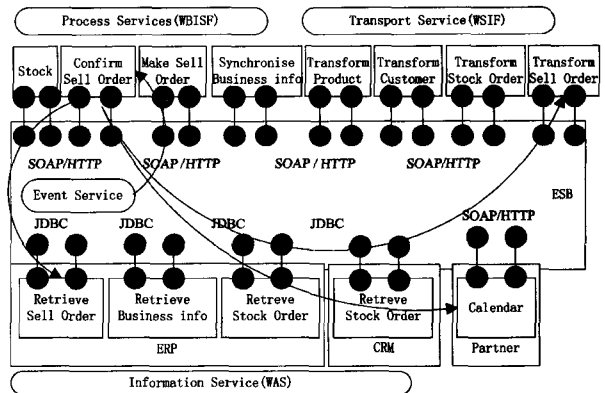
Process Services(WBISF)

Transport Service(WSIF)

Stock

Confirm Sell Order

Make Sell Order

Synchronise Business info

Transform Product

Transform Customer

Transform Stock Order

Transform Sell Order

SOAP/HTTP

SOAP/HTTP

SOAP / HTTP

SOAP/HTTP

Event Service

ESB

JDBC

JDBC

JDBC

JDBC

SOAP/HTTP

Retrieve Sell Order

Retrieve Business info

Retreve Stock Order

Retreve Stock Order

Calendar

ERP

CRM

Partner

Information Service(WAS)